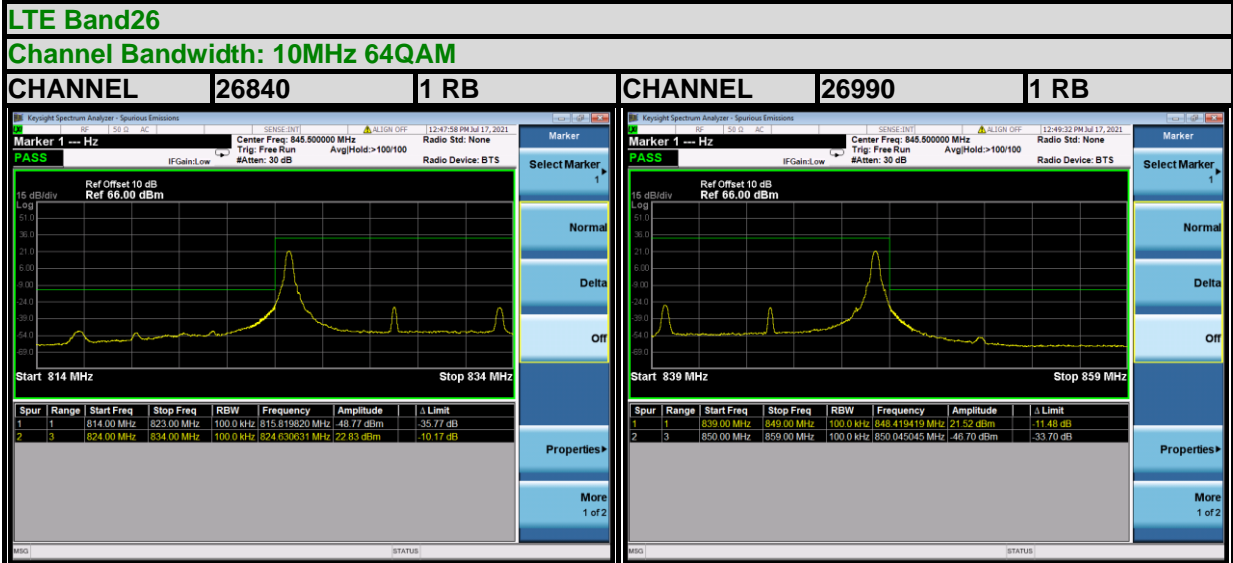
LTE Band26

Channel Bandwidth: 10MHz 64QAM

| CHANNEL | 26840 | 1 RB | CHANNEL | 26990 | 1 RB |
|---|---|---|---|---|---|

Keysight Spectrum Analyzer - Spurious Emissions
RF 50 Ω AC SENSE:INT ALIGN OFF 12:47:58 PM Jul 17, 2021
Marker 1 --- Hz
PASS
Center Freq: 845.500000 MHz
Trig: Free Run
#Atten: 30 dB
IFGain:Low
Avg|Hold:>100/100
Radio Std: None
Radio Device: BTS
Ref Offset 10 dB
15 dB/div Ref 66.00 dBm
Log
51.0
36.0
21.0
6.00
-9.00
-24.0
-39.0
-54.0
-69.0
Start 814 MHz
Stop 834 MHz

| Spur | Range | Start Freq | Stop Freq | RBW | Frequency | Amplitude | Δ Limit |
|---|---|---|---|---|---|---|---|
| 1 | 1 | 814.00 MHz | 823.00 MHz | 100.0 kHz | 815.819820 MHz | -48.77 dBm | -35.77 dB |
| 2 | 3 | 824.00 MHz | 834.00 MHz | 100.0 kHz | 824.630631 MHz | 22.83 dBm | -10.17 dB |

Marker
Select Marker 1
Normal
Delta
Off
Properties
More 1 of 2
MSG
STATUS

Keysight Spectrum Analyzer - Spurious Emissions
RF 50 Ω AC SENSE:INT ALIGN OFF 12:49:32 PM Jul 17, 2021
Marker 1 --- Hz
PASS
Center Freq: 845.500000 MHz
Trig: Free Run
#Atten: 30 dB
IFGain:Low
Avg|Hold:>100/100
Radio Std: None
Radio Device: BTS
Ref Offset 10 dB
15 dB/div Ref 66.00 dBm
Log
51.0
36.0
21.0
6.00
-9.00
-24.0
-39.0
-54.0
-69.0
Start 839 MHz
Stop 859 MHz

| Spur | Range | Start Freq | Stop Freq | RBW | Frequency | Amplitude | Δ Limit |
|---|---|---|---|---|---|---|---|
| 1 | 1 | 839.00 MHz | 849.00 MHz | 100.0 kHz | 848.419419 MHz | 21.52 dBm | -11.48 dB |
| 2 | 3 | 850.00 MHz | 859.00 MHz | 100.0 kHz | 850.045045 MHz | -46.70 dBm | -33.70 dB |

Marker
Select Marker 1
Normal
Delta
Off
Properties
More 1 of 2
MSG
STATUS